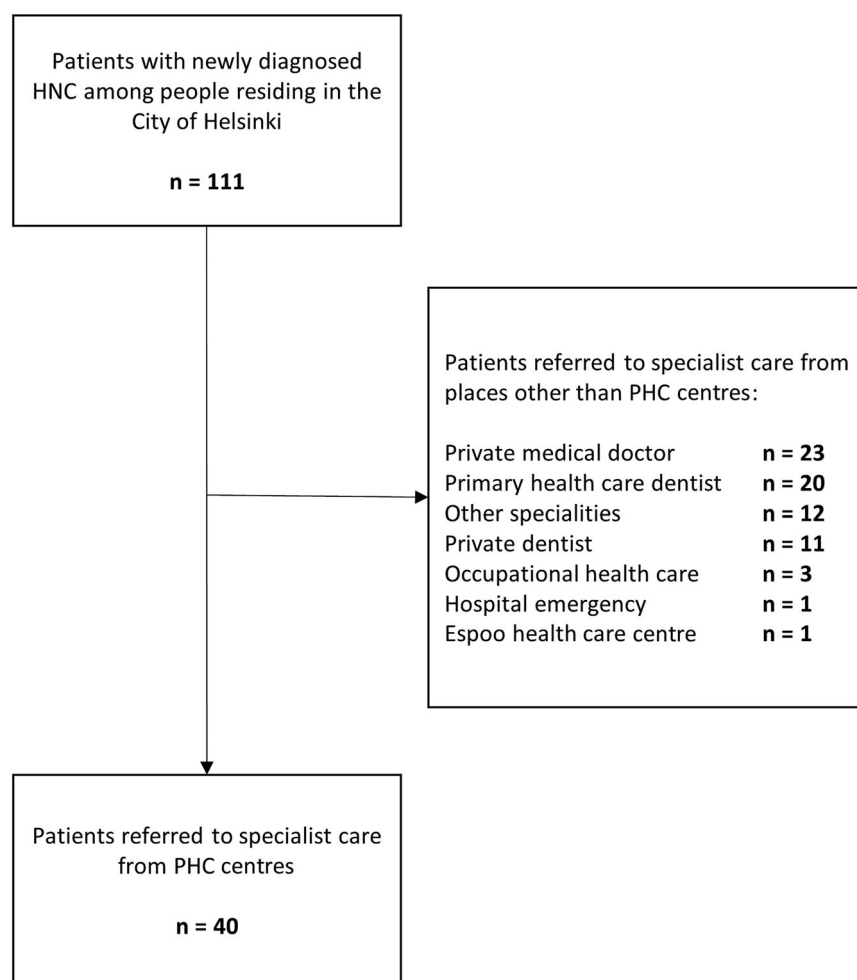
Patients with newly diagnosed HNC among people residing in the City of Helsinki

**n = 111**

Patients referred to specialist care from places other than PHC centres:

Private medical doctor **n = 23**
Primary health care dentist **n = 20**
Other specialities **n = 12**
Private dentist **n = 11**
Occupational health care **n = 3**
Hospital emergency **n = 1**
Espoo health care centre **n = 1**

Patients referred to specialist care from PHC centres

**n = 40**